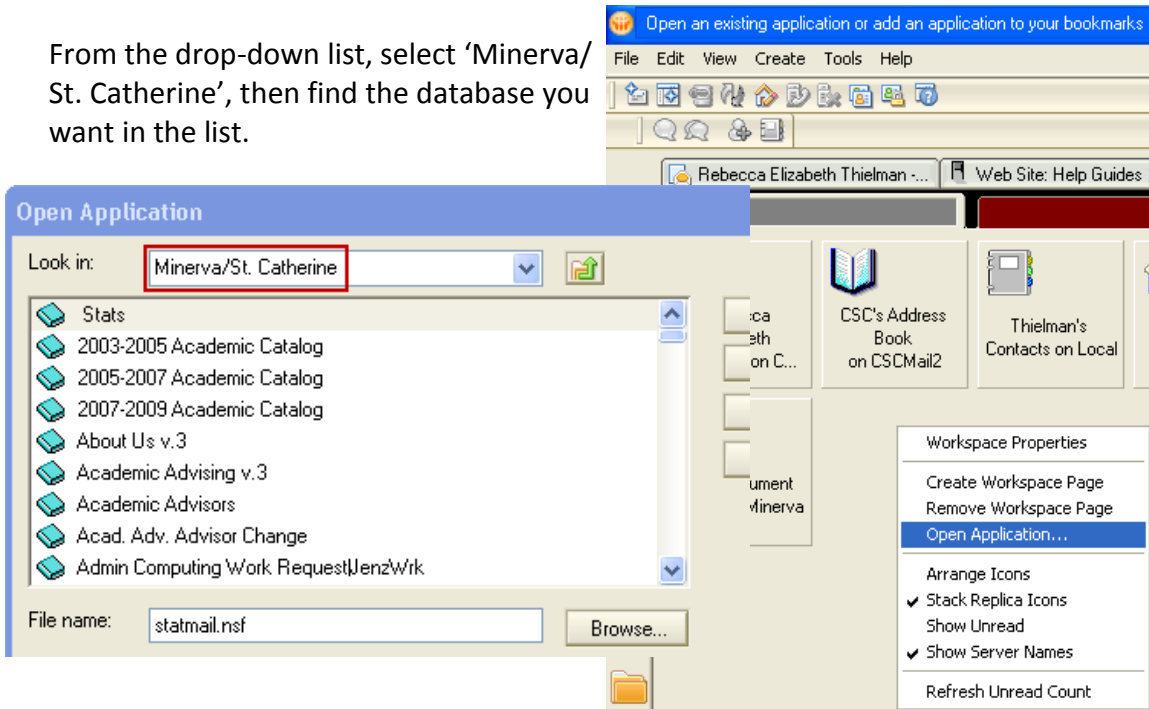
From the drop-down list, select 'Minerva/ St. Catherine', then find the database you want in the list.

Open an existing application or add an application to your bookmarks

File Edit View Create Tools Help

Rebecca Elizabeth Thielman -... Web Site: Help Guides

Open Application

Look in: Minerva/St. Catherine

Stats
2003-2005 Academic Catalog
2005-2007 Academic Catalog
2007-2009 Academic Catalog
About Us v.3
Academic Advising v.3
Academic Advisors
Acad. Adv. Advisor Change
Admin Computing Work Request|JenzWrk

File name: statmail.nsf

Browse...

ca
eth
on C...

CSC's Address Book on CSCMail2

Thielman's Contacts on Local

ument
Minerva

Workspace Properties

Create Workspace Page
Remove Workspace Page
Open Application...

Arrange Icons
Stack Replica Icons
Show Unread
Show Server Names

Refresh Unread Count